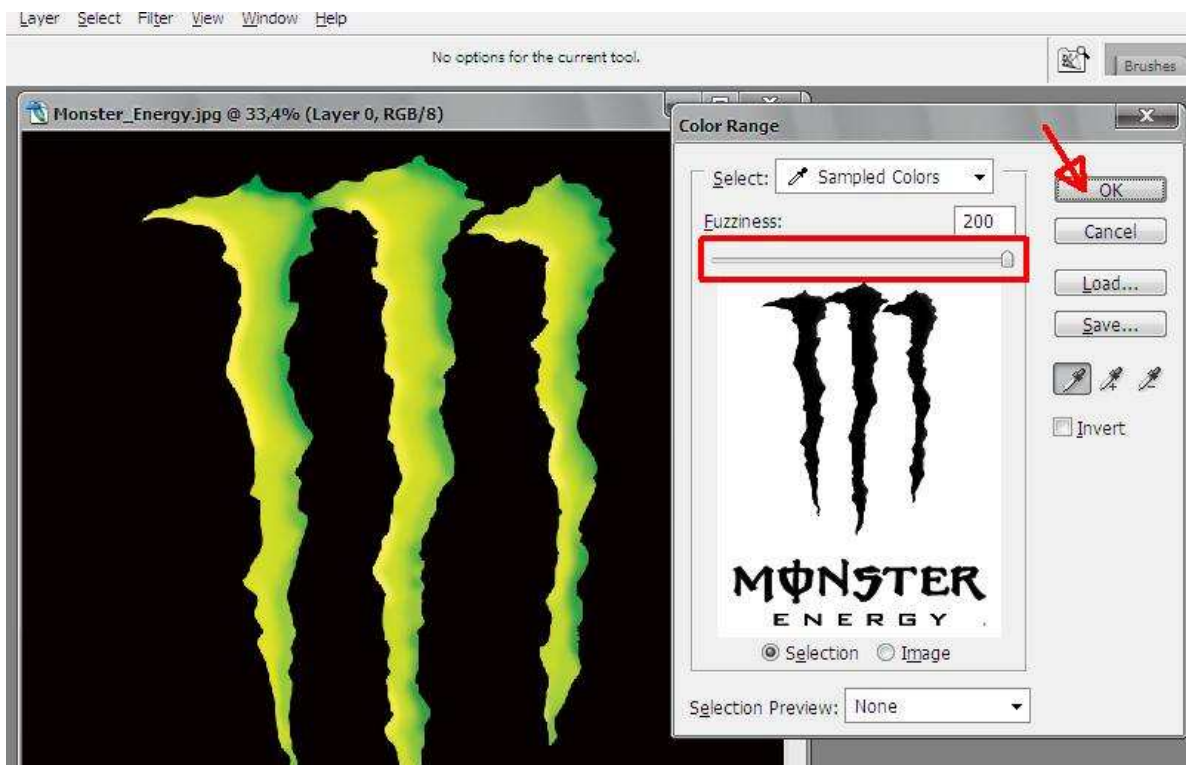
Layer Select Filter View Window Help

No options for the current tool.

Brushes

Monster_Energy.jpg @ 33,4% (Layer 0, RGB/8)

Color Range

Select: Sampled Colors

Fuzziness: 200

OK

Cancel

Load...

Save...

Invert

MONSTER
ENERGY

Selection Image

Selection Preview: None